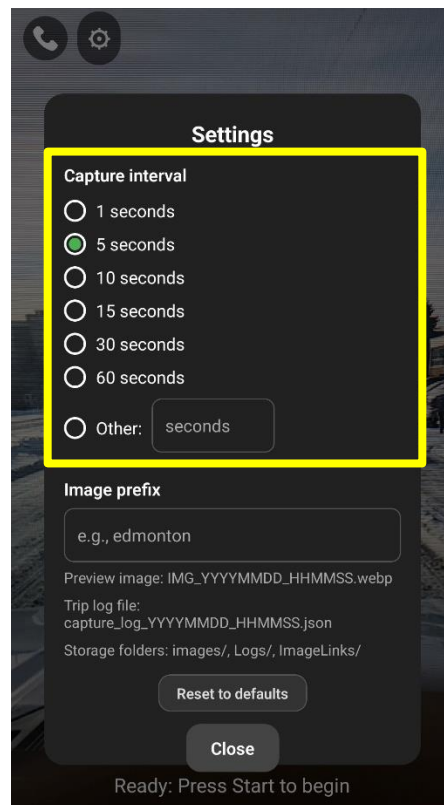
Settings

Capture interval

1 seconds

5 seconds

10 seconds

15 seconds

30 seconds

60 seconds

Other: seconds

Image prefix

e.g., edmonton

Preview image: IMG_YYYYMMDD_HHMMSS.webp

Trip log file: capture_log_YYYYMMDD_HHMMSS.json

Storage folders: images/, Logs/, ImageLinks/

Reset to defaults

Close

Ready: Press Start to begin